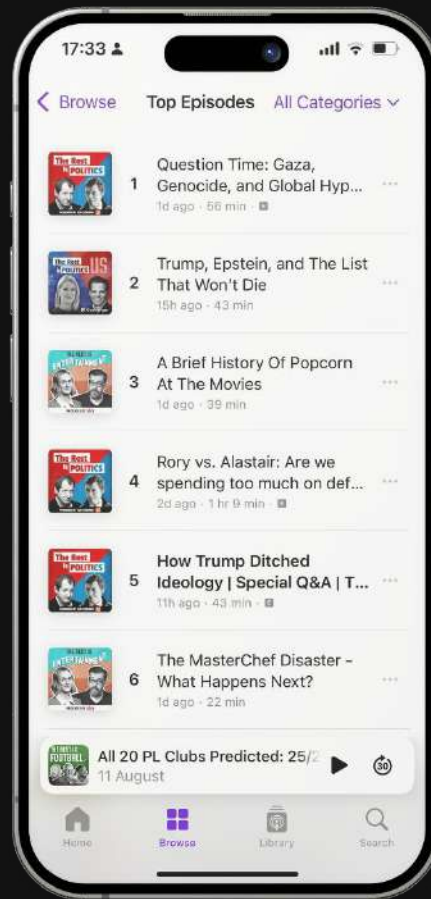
17:33

Browse Top Episodes All Categories

The Rest is POLITICS
1 Question Time: Gaza, Genocide, and Global Hyp...
1d ago · 56 min

The Rest is POLITICS US
2 Trump, Epstein, and The List That Won't Die
15h ago · 43 min

The Rest is ENTERTAINMENT
3 A Brief History Of Popcorn At The Movies
1d ago · 39 min

The Rest is POLITICS
4 Rory vs. Alastair: Are we spending too much on def...
2d ago · 1 hr 9 min

The Rest is POLITICS
5 How Trump Ditched Ideology | Special Q&A | T...
11h ago · 43 min

The Rest is ENTERTAINMENT
6 The MasterChef Disaster - What Happens Next?
1d ago · 22 min

The Rest is FOOTBALL
All 20 PL Clubs Predicted: 25/2
11 August

Home Browse Library Search